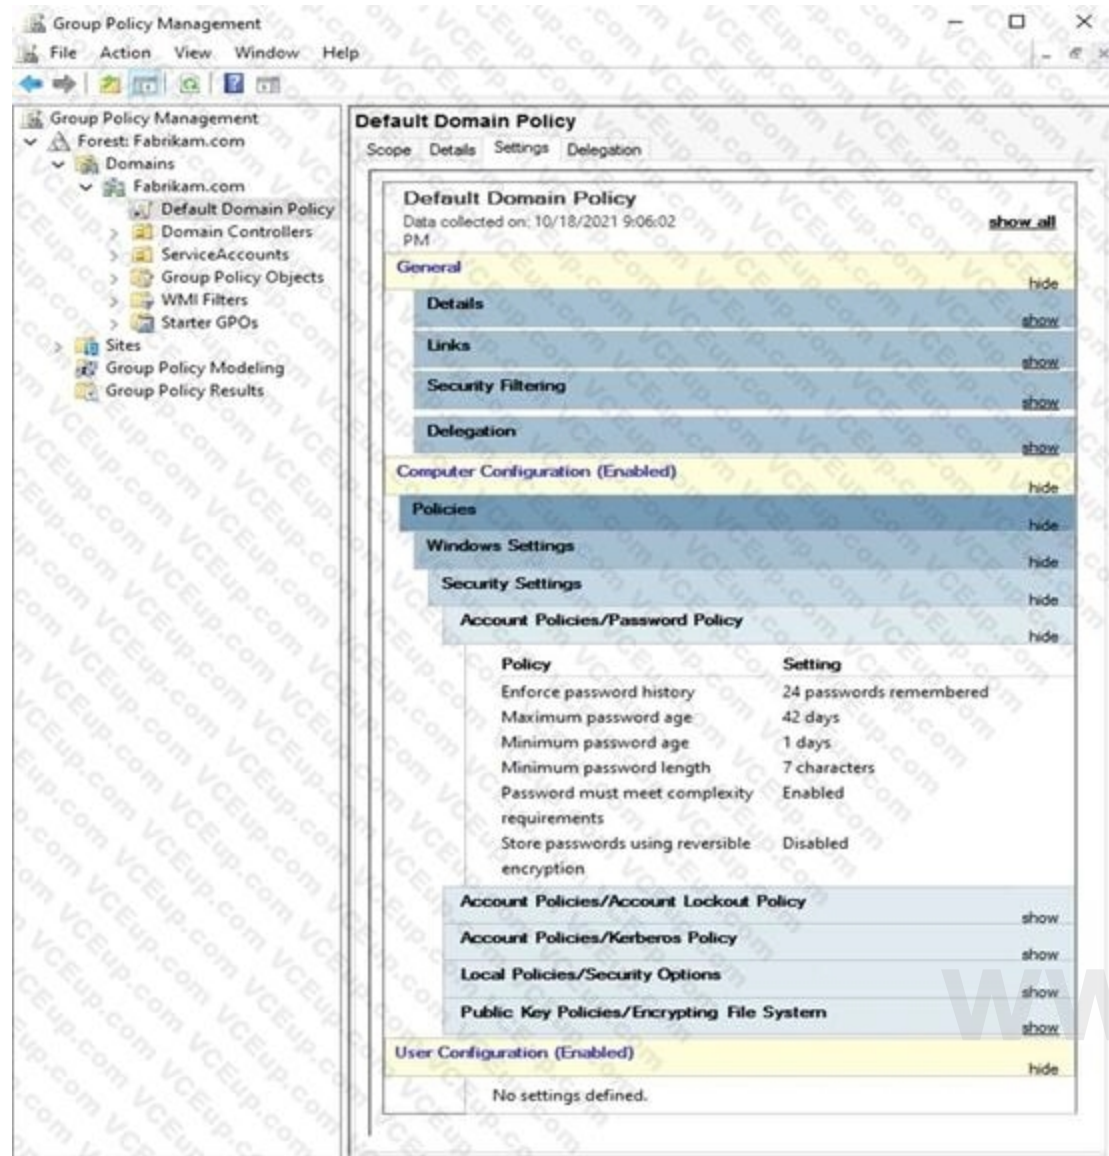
Group Policy Management

File Action View Window Help

Group Policy Management
Forest: Fabrikam.com
Domains
Fabrikam.com
Default Domain Policy
Domain Controllers
ServiceAccounts
Group Policy Objects
WMI Filters
Starter GPOs
Sites
Group Policy Modeling
Group Policy Results

Default Domain Policy

Scope Details Settings Delegation

Default Domain Policy
Data collected on: 10/18/2021 9:06:02 PM
show all

General hide
Details show
Links show
Security Filtering show
Delegation show
Computer Configuration (Enabled) hide
Policies hide
Windows Settings hide
Security Settings hide
Account Policies/Password Policy hide

| Policy | Setting |
|---|---|
| Enforce password history | 24 passwords remembered |
| Maximum password age | 42 days |
| Minimum password age | 1 days |
| Minimum password length | 7 characters |
| Password must meet complexity requirements | Enabled |
| Store passwords using reversible encryption | Disabled |

Account Policies/Account Lockout Policy show
Account Policies/Kerberos Policy show
Local Policies/Security Options show
Public Key Policies/Encrypting File System show
User Configuration (Enabled) hide
No settings defined.